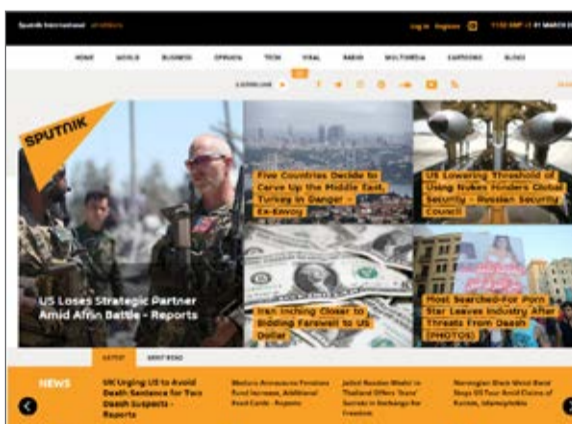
Sputnik International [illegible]

Log in Register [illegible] 01 MARCH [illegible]

HOME WORLD BUSINESS OPINION TECH VIRAL RADIO MULTIMEDIA CARTOONS BLOGS

SPUTNIK

US Loses Strategic Partner Amid Afrin Battle - Reports

Five Countries Decide to Carve Up the Middle East, Turkey in Danger - Ex-Envoy

US Lowering Threshold of Using Nukes Hinders Global Security - Russian Security Council

Iran Inching Closer to Bidding Farewell to US Dollar

Most Searched-For Porn Star Leaves Industry After Threats From Daesh (PHOTOS)

LATEST MOST READ

NEWS

UK Urging US to Avoid Death Sentence for Two Daesh Suspects - Reports

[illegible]

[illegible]

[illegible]